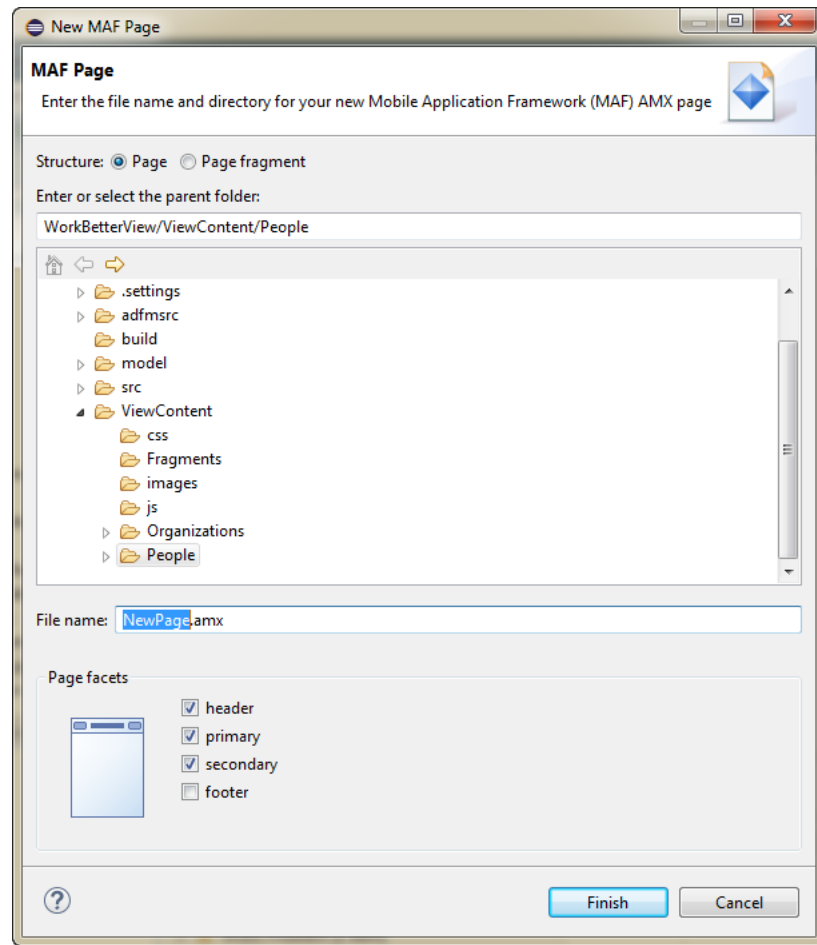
New MAF Page

MAF Page

Enter the file name and directory for your new Mobile Application Framework (MAF) AMX page

Structure: Page Page fragment

Enter or select the parent folder:

WorkBetterView/ViewContent/People

.settings
adfmsrc
build
model
src
ViewContent
css
Fragments
images
js
Organizations
People

File name: NewPage.amx

Page facets

header
primary
secondary
footer

Finish Cancel